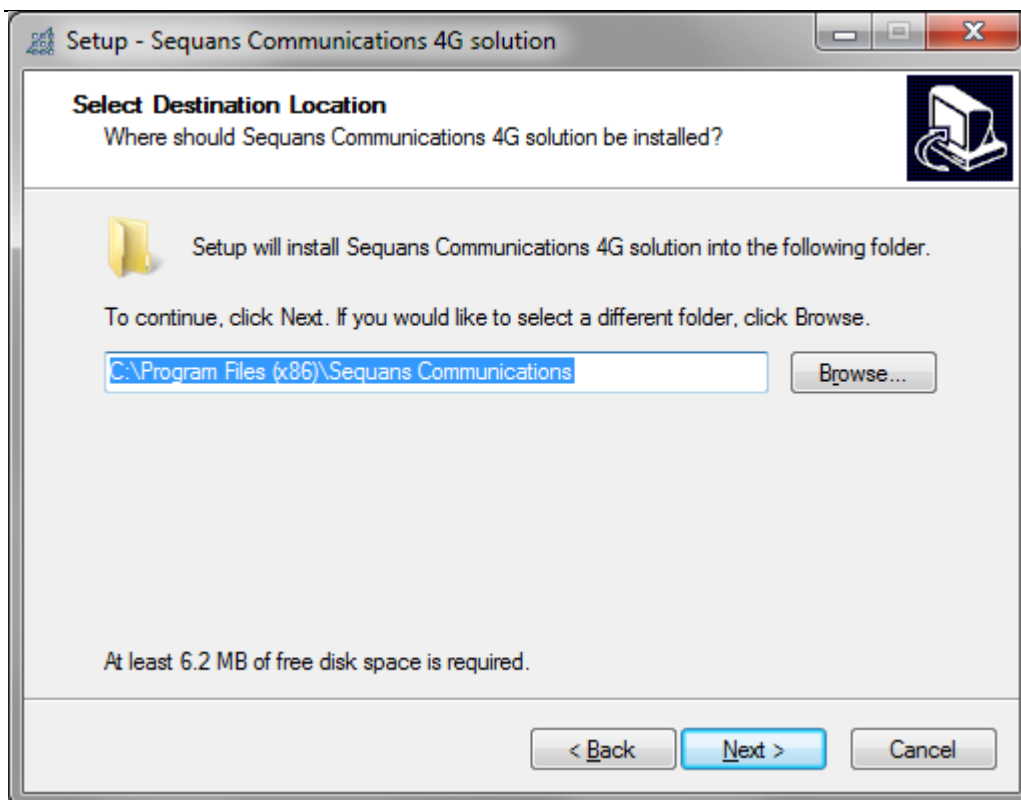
Setup - Sequans Communications 4G solution

Select Destination Location
Where should Sequans Communications 4G solution be installed?

Setup will install Sequans Communications 4G solution into the following folder.

To continue, click Next. If you would like to select a different folder, click Browse.

C:\Program Files (x86)\Sequans Communications

Browse...

At least 6.2 MB of free disk space is required.

< Back

Next >

Cancel